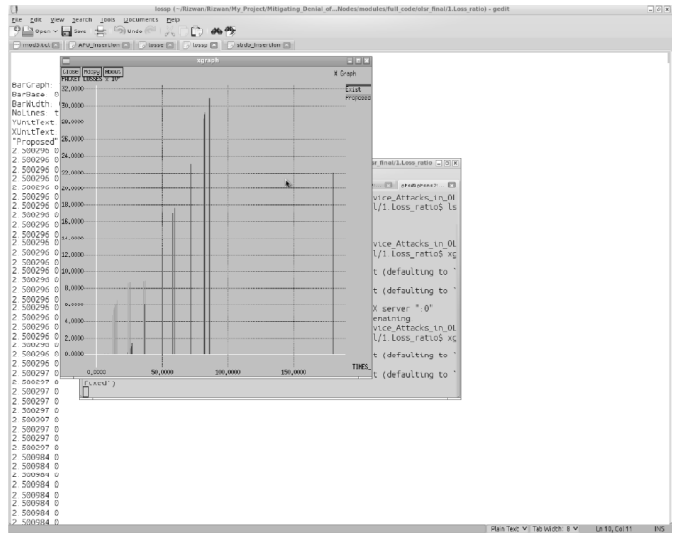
lossp (~/Rizwan/Rizwan/My Project/Mitigating_Denial_of...Nodes/modules/full code/sdsr final/1.Loss ratio) - gedit

File Edit View Search Tools Documents Help

Open Save Undo

xgraph

Close Hdcpy About

X Graph

PACKET LOSSES * 10^

Exist
Proposed

32.0000
30.0000
28.0000
26.0000
24.0000
22.0000
20.0000
18.0000
16.0000
14.0000
12.0000
10.0000
8.0000
6.0000
4.0000
2.0000
0.0000

0.0000
50.0000
100.0000
150.0000

TIME

BarGraph:
BarBase: 0
BarWidth:
NoLines: T
YUnitText
XUnitText
"Proposed"
2.500296 0
2.500296 0
2.500296 0
2.500296 0
2.500296 0
2.500296 0
2.500296 0
2.500296 0
2.500296 0
2.500296 0
2.500296 0
2.500296 0
2.500296 0
2.500296 0
2.500296 0
2.500296 0
2.500296 0
2.500296 0
2.500296 0
2.500296 0
2.500296 0
2.500296 0
2.500296 0
2.500296 0
2.500296 0
2.500297 0
2.500297 0
2.500297 0
2.500297 0
2.500297 0
2.500297 0
2.500297 0
2.500297 0
2.500984 0
2.500984 0
2.500984 0
2.500984 0
2.500984 0
2.500984 0
2.500984 0
2.500984 0

sdsr final/1.Loss ratio

vice_Attacks_in_OL
l/1.Loss_ratio$ ls

vice_Attacks_in_OL
l/1.Loss_ratio$ xg

t (defaulting to "

t (defaulting to "

X server ":0"
emaining
vice_Attacks_in_OL
l/1.Loss_ratio$ xg

t (defaulting to "

t (defaulting to "

Plain Text Tab Width: 8 Ln 18, Col 11 INS